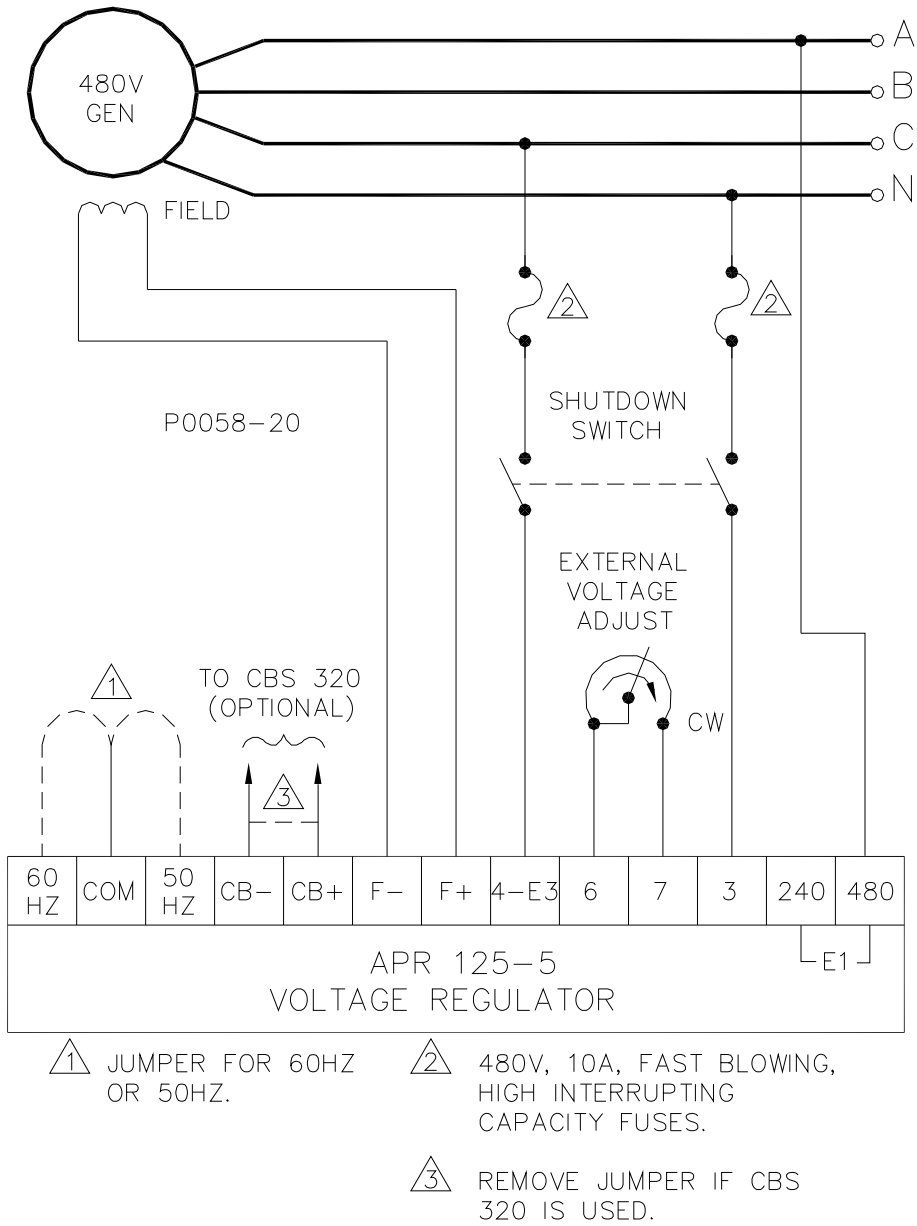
480V GEN

A

B

C

N

FIELD

2

2

P0058-20

SHUTDOWN SWITCH

EXTERNAL VOLTAGE ADJUST

CW

1

TO CBS 320 (OPTIONAL)

3

| 60 HZ | COM | 50 HZ | CB- | CB+ | F- | F+ | 4-E3 | 6 | 7 | 3 | 240 | 480 |
|---|---|---|---|---|---|---|---|---|---|---|---|---|

E1

APR 125-5
VOLTAGE REGULATOR

1 JUMPER FOR 60HZ OR 50HZ.

2 480V, 10A, FAST BLOWING, HIGH INTERRUPTING CAPACITY FUSES.

3 REMOVE JUMPER IF CBS 320 IS USED.